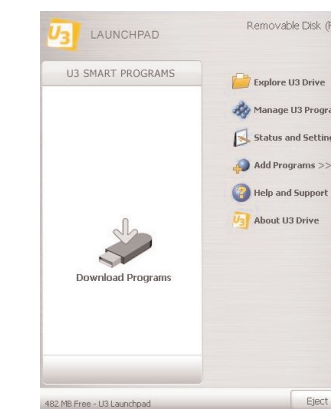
U3 LAUNCHPAD

Removable Disk (F

U3 SMART PROGRAMS

Download Programs

Explore U3 Drive

Manage U3 Progra

Status and Settin

Add Programs >>

Help and Support

U3 About U3 Drive

482 MB Free - U3 Launchpad

Eject